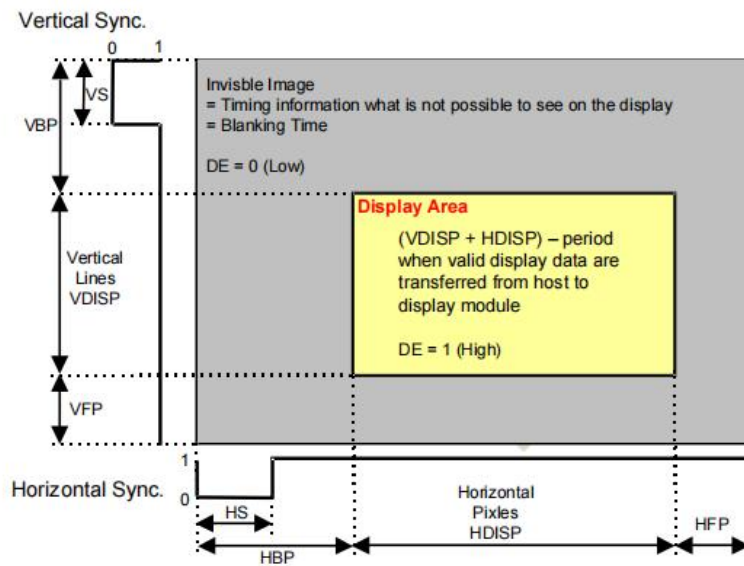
Vertical Sync.

0 1

VS

VBP

Invisble Image
= Timing information what is not possible to see on the display
= Blanking Time

DE = 0 (Low)

Display Area

(VDISP + HDISP) – period when valid display data are transferred from host to display module

DE = 1 (High)

Vertical Lines VDISP

VFP

1

Horizontal Sync.

0

HS

HBP

Horizontal Pixles HDISP

HFP